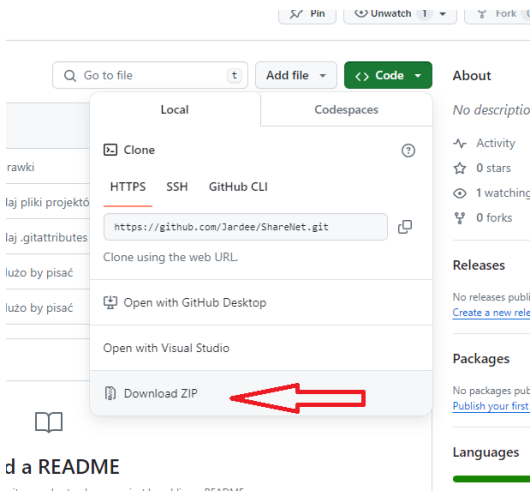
Pin
Unwatch 1
Fork

Go to file
t
Add file
Code
About
No descriptio
Activity
0 stars
1 watching
0 forks
Releases
No releases publi
Create a new rele
Packages
No packages pub
Publish your first
Languages

rawki
laj pliki projektó
laj .gitattributes
lużo by pisać
lużo by pisać

d a README

Local
Codespaces
Clone
HTTPS
SSH
GitHub CLI
https://github.com/Jardee/ShareNet.git
Clone using the web URL.
Open with GitHub Desktop
Open with Visual Studio
Download ZIP